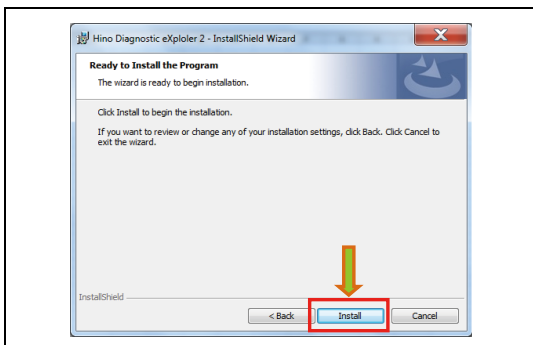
Hino Diagnostic eXploler 2 - InstallShield Wizard

Ready to Install the Program

The wizard is ready to begin installation.

Click Install to begin the installation.

If you want to review or change any of your installation settings, click Back. Click Cancel to exit the wizard.

InstallShield

< Back

Install

Cancel